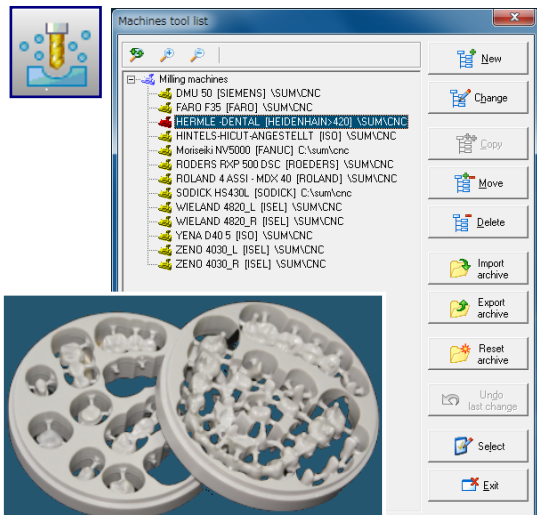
Machines tool list

Milling machines
DMU 50 [SIEMENS] \SUM\CNC
FARO F35 [FARO] \SUM\CNC
HERMLE-DENTAL [HEIDENHAIN>420] \SUM\CNC
HINTELS-HICUT-ANGESTELLT [ISO] \SUM\CNC
Moriseiki NV5000 [FANUC] C:\sum\cnc
RODERS RXP 500 DSC [ROEDERS] \SUM\CNC
ROLAND 4 ASSI - MDX 40 [ROLAND] \SUM\CNC
SODICK HS430L [SODICK] C:\sum\cnc
WIELAND 4820_L [ISEL] \SUM\CNC
WIELAND 4820_R [ISEL] \SUM\CNC
YENA D40 5 [ISO] \SUM\CNC
ZENO 4030_L [ISEL] \SUM\CNC
ZENO 4030_R [ISEL] \SUM\CNC

New
Change
Copy
Move
Delete
Import archive
Export archive
Reset archive
Undo last change
Select
Exit